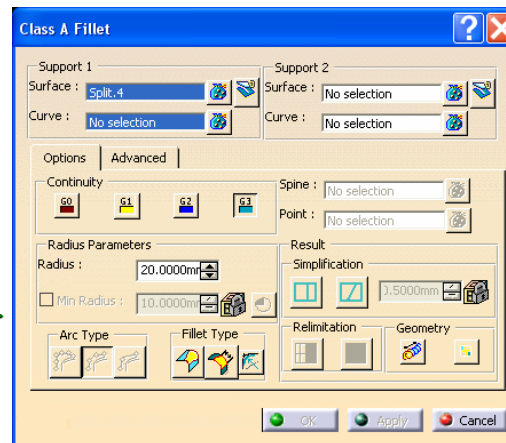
Class A Fillet

Support 1
Surface : Split.4
Curve : No selection

Support 2
Surface : No selection
Curve : No selection

Options
Advanced

Continuity
G0
G1
G2
G3

Spine : No selection
Point : No selection

Radius Parameters
Radius : 20.0000mr
Min Radius : 10.0000m

Result
Simplification
0.5000mm

Arc Type
Fillet Type

Relimitation
Geometry

OK
Apply
Cancel